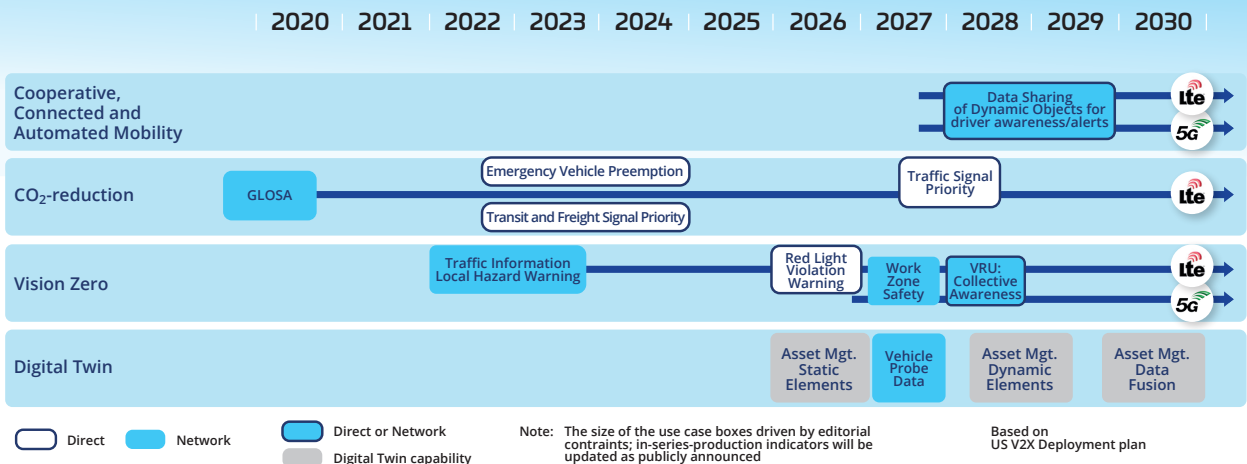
2020 | 2021 | 2022 | 2023 | 2024 | 2025 | 2026 | 2027 | 2028 | 2029 | 2030

Cooperative, Connected and Automated Mobility

Data Sharing of Dynamic Objects for driver awareness/alerts

LTE

5G

$CO_2$-reduction

GLOSA

Emergency Vehicle Preemption

Transit and Freight Signal Priority

Traffic Signal Priority

LTE

Vision Zero

Traffic Information Local Hazard Warning

Red Light Violation Warning

Work Zone Safety

VRU: Collective Awareness

LTE

5G

Digital Twin

Asset Mgt. Static Elements

Vehicle Probe Data

Asset Mgt. Dynamic Elements

Asset Mgt. Data Fusion

Direct

Network

Direct or Network

Digital Twin capability

Note: The size of the use case boxes driven by editorial contraints; in-series-production indicators will be updated as publicly announced

Based on US V2X Deployment plan